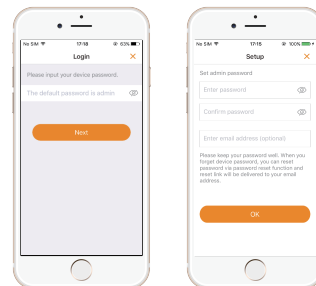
No SIM 17:16 63%

Login

Please input your device password.

The default password is admin

Next

No SIM 17:15 100%

Setup

Set admin password

Enter password

Confirm password

Enter email address (optional)

Please keep your password well. When you forget device password, you can reset password via password reset function and reset link will be delivered to your email address.

OK